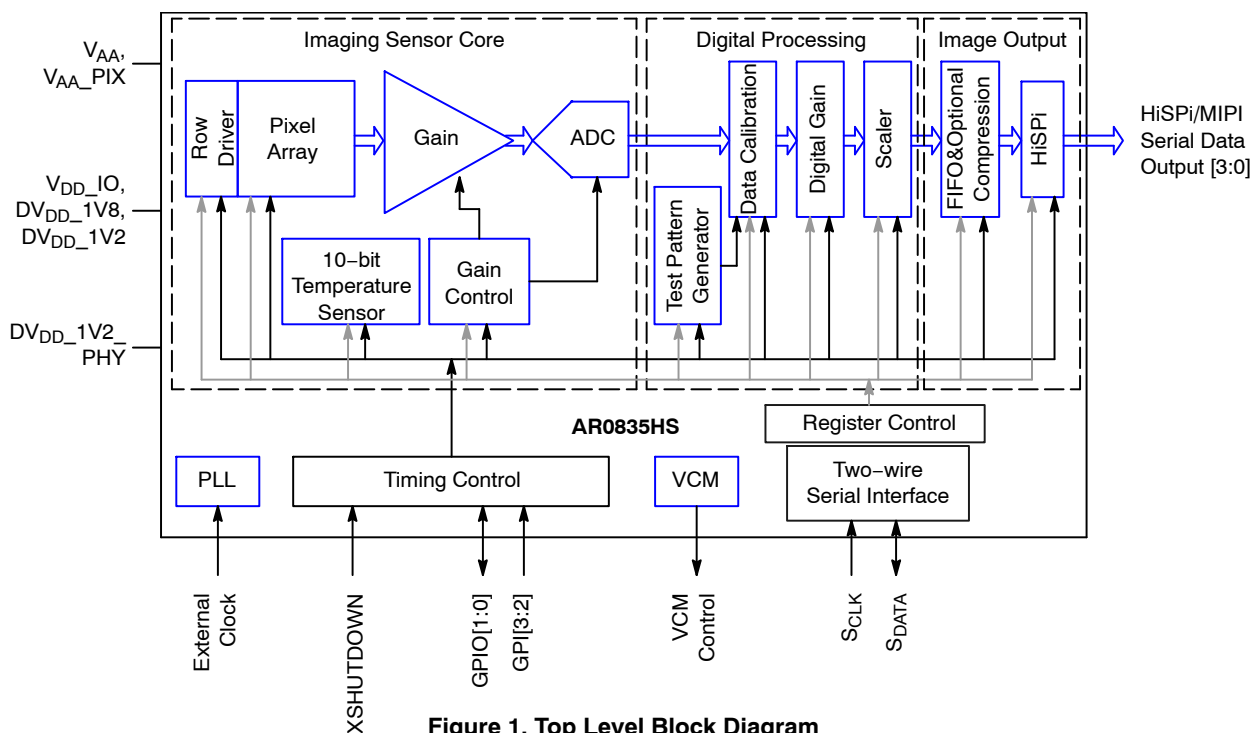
$V_{AA}$, $V_{AA}$_PIX

$V_{DD}$_IO, $DV_{DD}$_1V8, $DV_{DD}$_1V2

$DV_{DD}$_1V2_ PHY

Imaging Sensor Core

Row Driver

Pixel Array

Gain

ADC

10−bit Temperature Sensor

Gain Control

Digital Processing

Data Calibration

Digital Gain

Scaler

Test Pattern Generator

Image Output

FIFO&Optional Compression

HiSPi

HiSPi/MIPI Serial Data Output [3:0]

Register Control

AR0835HS

PLL

Timing Control

VCM

Two−wire Serial Interface

External Clock

XSHUTDOWN

GPIO[1:0]

GPI[3:2]

VCM Control

$S_{CLK}$

$S_{DATA}$

Figure 1. Top Level Block Diagram